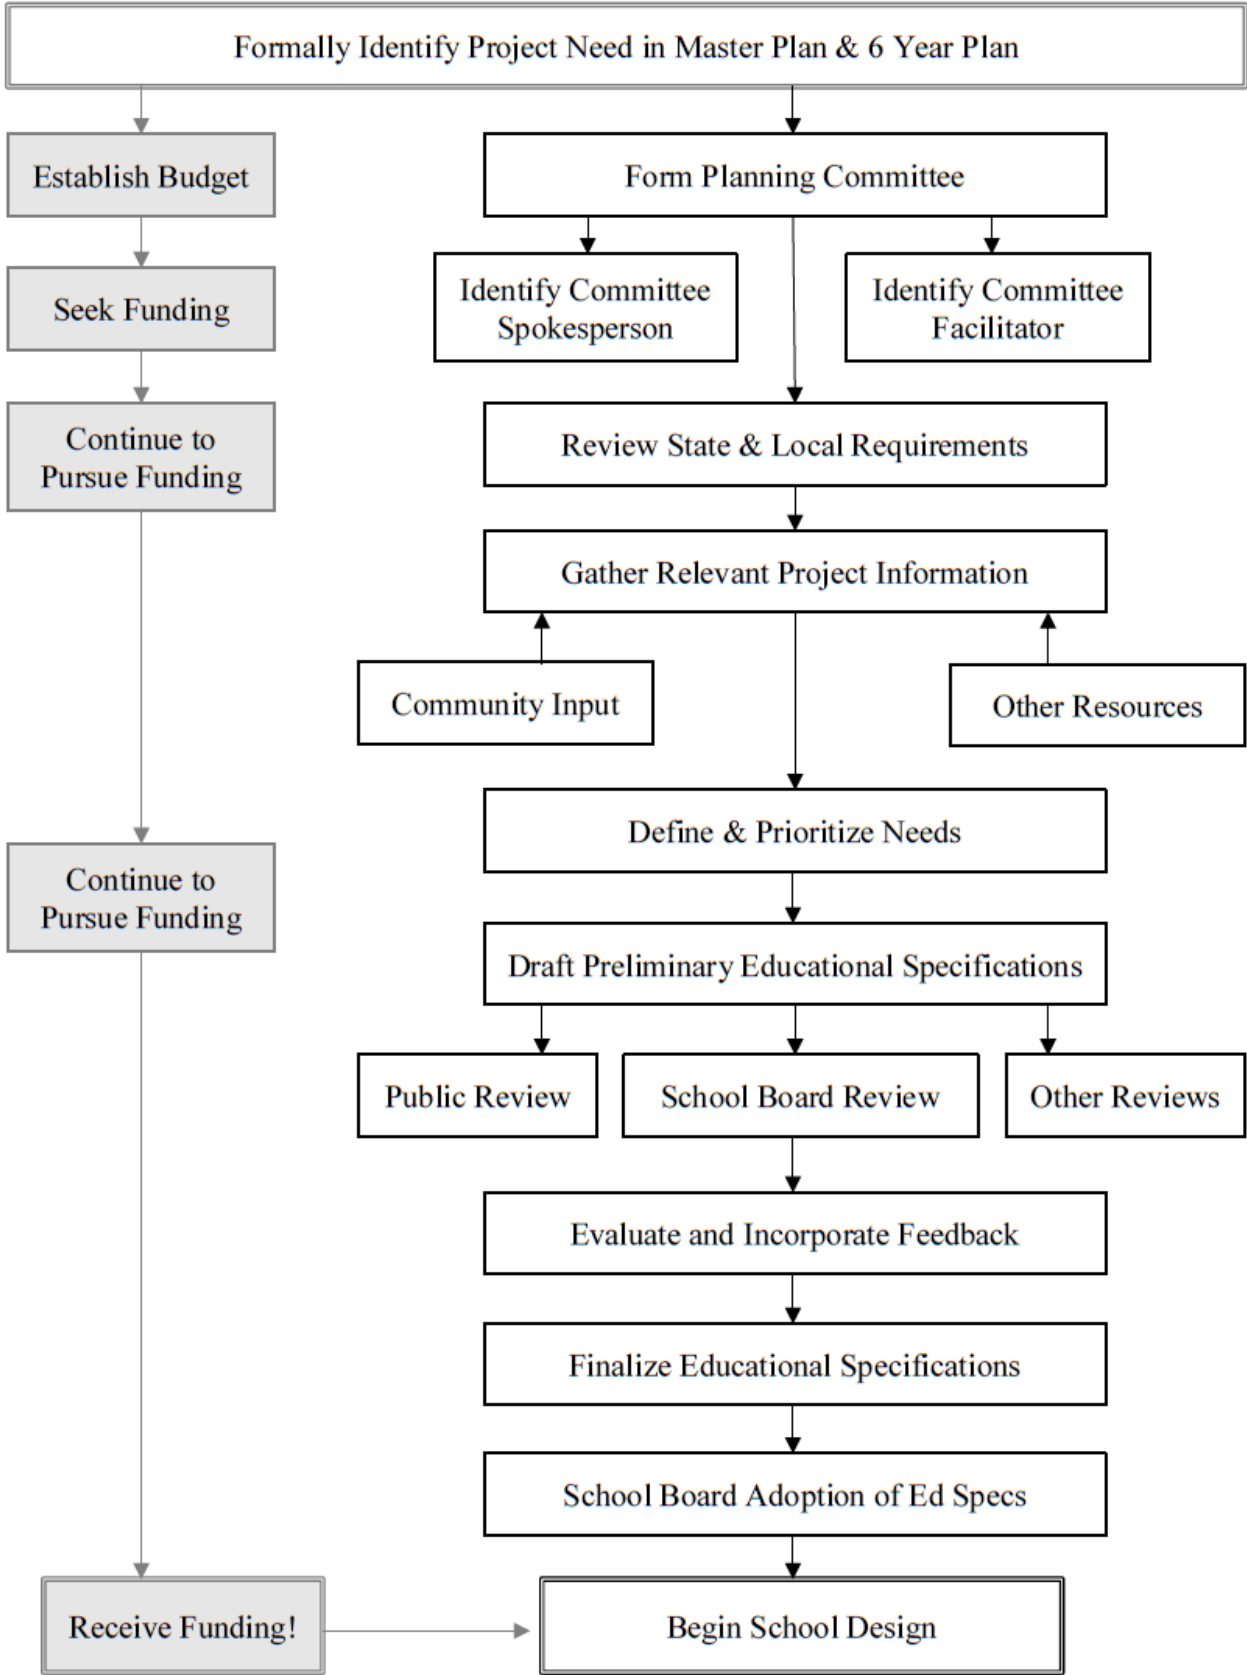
Formally Identify Project Need in Master Plan & 6 Year Plan

Establish Budget

Seek Funding

Continue to Pursue Funding

Continue to Pursue Funding

Receive Funding!

Form Planning Committee

Identify Committee Spokesperson

Identify Committee Facilitator

Review State & Local Requirements

Gather Relevant Project Information

Community Input

Other Resources

Define & Prioritize Needs

Draft Preliminary Educational Specifications

Public Review

School Board Review

Other Reviews

Evaluate and Incorporate Feedback

Finalize Educational Specifications

School Board Adoption of Ed Specs

Begin School Design